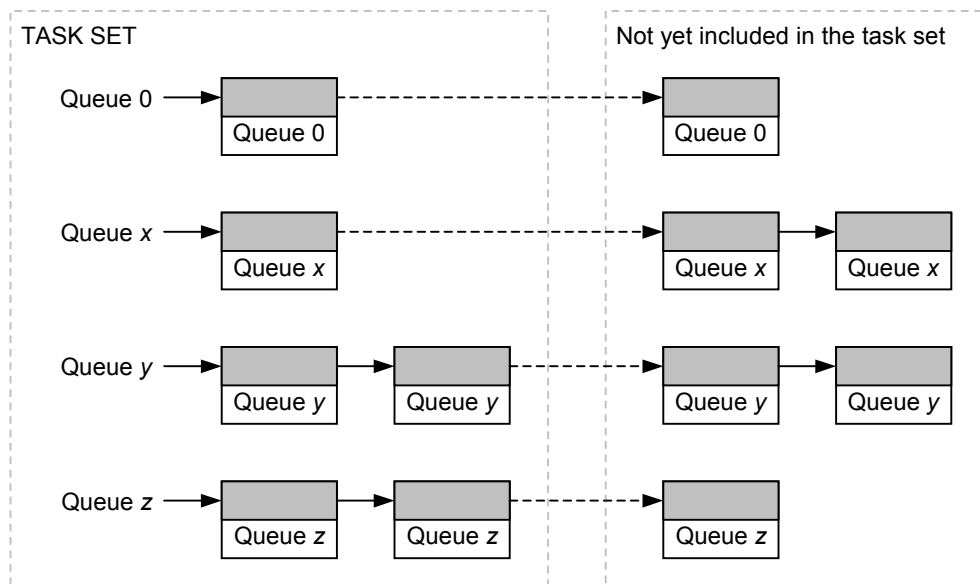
TASK SET

Queue 0
Queue 0

Queue $x$
Queue $x$

Queue $y$
Queue $y$
Queue $y$

Queue $z$
Queue $z$
Queue $z$

Not yet included in the task set

Queue 0

Queue $x$
Queue $x$

Queue $y$
Queue $y$

Queue $z$